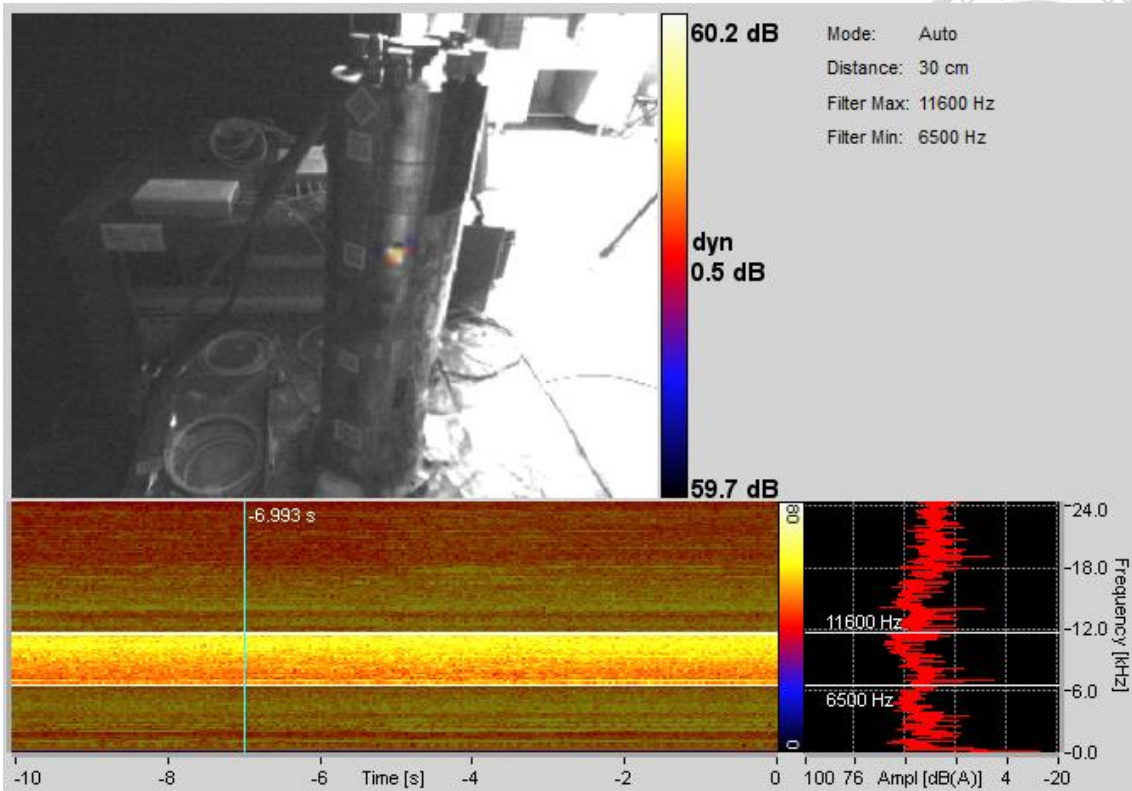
60.2 dB

dyn
0.5 dB

59.7 dB

Mode: Auto
Distance: 30 cm
Filter Max: 11600 Hz
Filter Min: 6500 Hz

-6.993 s

80
0

11600 Hz
6500 Hz

-24.0
-18.0
-12.0
-6.0
-0.0
Frequency [kHz]

-10 -8 -6 Time [s] -4 -2 0 100 76 Ampl [dB(A)] 4 -20